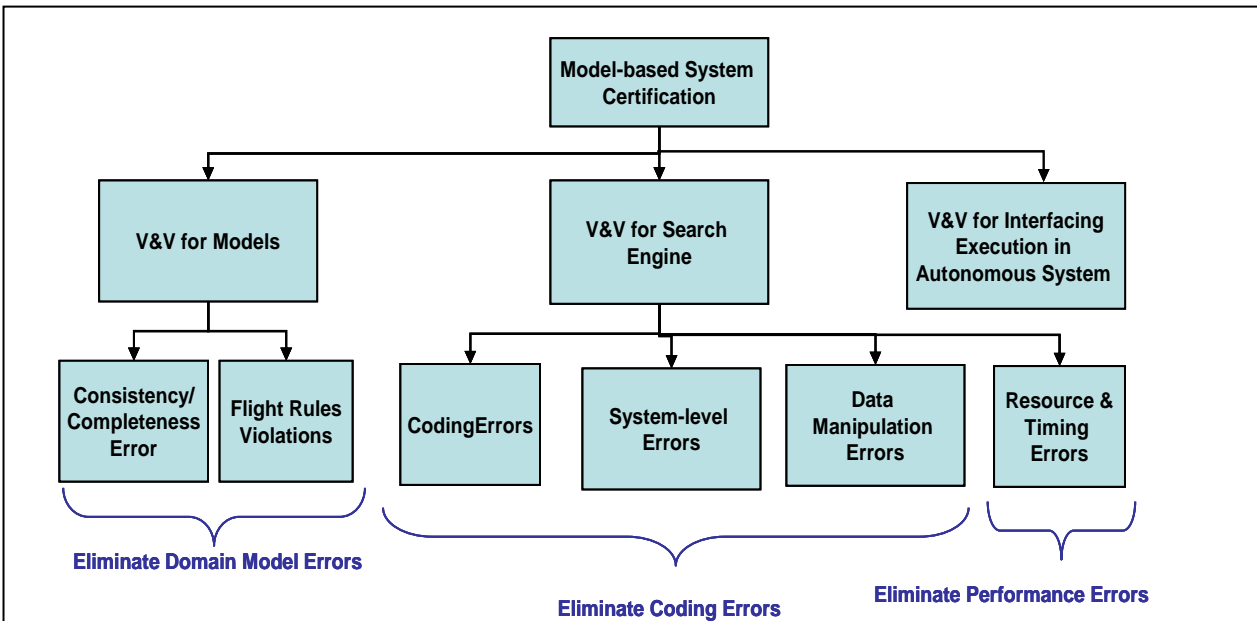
Model-based System Certification

V&V for Models

V&V for Search Engine

V&V for Interfacing Execution in Autonomous System

Consistency/ Completeness Error

Flight Rules Violations

CodingErrors

System-level Errors

Data Manipulation Errors

Resource & Timing Errors

Eliminate Domain Model Errors

Eliminate Coding Errors

Eliminate Performance Errors